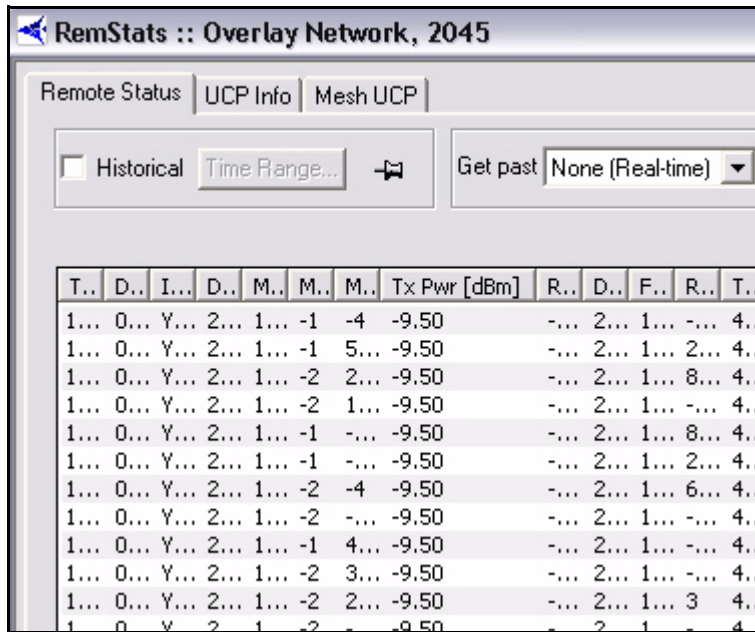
RemStats :: Overlay Network, 2045

Remote Status | UCP Info | Mesh UCP

Historical Time Range...

Get past None (Real-time)

| T.. | D.. | I... | D.. | M.. | M.. | M.. | Tx Pwr [dBm] | R... | D.. | F.. | R.. | T.. |
|---|---|---|---|---|---|---|---|---|---|---|---|---|
| 1... | 0... | Y... | 2... | 1... | -1 | -4 | -9.50 | -... | 2... | 1... | -... | 4. |
| 1... | 0... | Y... | 2... | 1... | -1 | 5... | -9.50 | -... | 2... | 1... | 2... | 4. |
| 1... | 0... | Y... | 2... | 1... | -2 | 2... | -9.50 | -... | 2... | 1... | 8... | 4. |
| 1... | 0... | Y... | 2... | 1... | -2 | 1... | -9.50 | -... | 2... | 1... | -... | 4. |
| 1... | 0... | Y... | 2... | 1... | -1 | -... | -9.50 | -... | 2... | 1... | 8... | 4. |
| 1... | 0... | Y... | 2... | 1... | -1 | -... | -9.50 | -... | 2... | 1... | 2... | 4. |
| 1... | 0... | Y... | 2... | 1... | -2 | -4 | -9.50 | -... | 2... | 1... | 6... | 4. |
| 1... | 0... | Y... | 2... | 1... | -2 | -... | -9.50 | -... | 2... | 1... | -... | 4. |
| 1... | 0... | Y... | 2... | 1... | -1 | 4... | -9.50 | -... | 2... | 1... | -... | 4. |
| 1... | 0... | Y... | 2... | 1... | -2 | 3... | -9.50 | -... | 2... | 1... | -... | 4. |
| 1... | 0... | Y... | 2... | 1... | -2 | 2... | -9.50 | -... | 2... | 1... | 3 | 4. |
| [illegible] | | | | | | | -9.50 | | | | | |